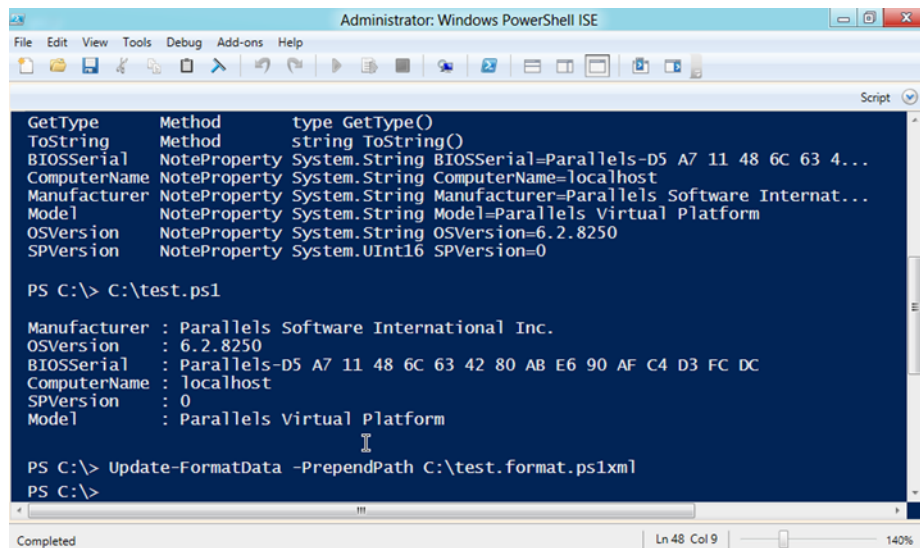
Administrator: Windows PowerShell ISE

File Edit View Tools Debug Add-ons Help

Script

GetType      Method       type GetType()
ToString     Method       string ToString()
BIOSSerial   NoteProperty System.String BIOSSerial=Parallels-D5 A7 11 48 6C 63 4...
ComputerName NoteProperty System.String ComputerName=localhost
Manufacturer NoteProperty System.String Manufacturer=Parallels Software Internat...
Model        NoteProperty System.String Model=Parallels Virtual Platform
OSVersion    NoteProperty System.String OSVersion=6.2.8250
SPVersion    NoteProperty System.UInt16 SPVersion=0

PS C:\> C:\test.ps1

Manufacturer : Parallels Software International Inc.
OSVersion    : 6.2.8250
BIOSSerial   : Parallels-D5 A7 11 48 6C 63 42 80 AB E6 90 AF C4 D3 FC DC
ComputerName : localhost
SPVersion    : 0
Model        : Parallels Virtual Platform

PS C:\> Update-FormatData -PrependPath C:\test.format.ps1xml
PS C:\>

Completed

Ln 48 Col 9

140%